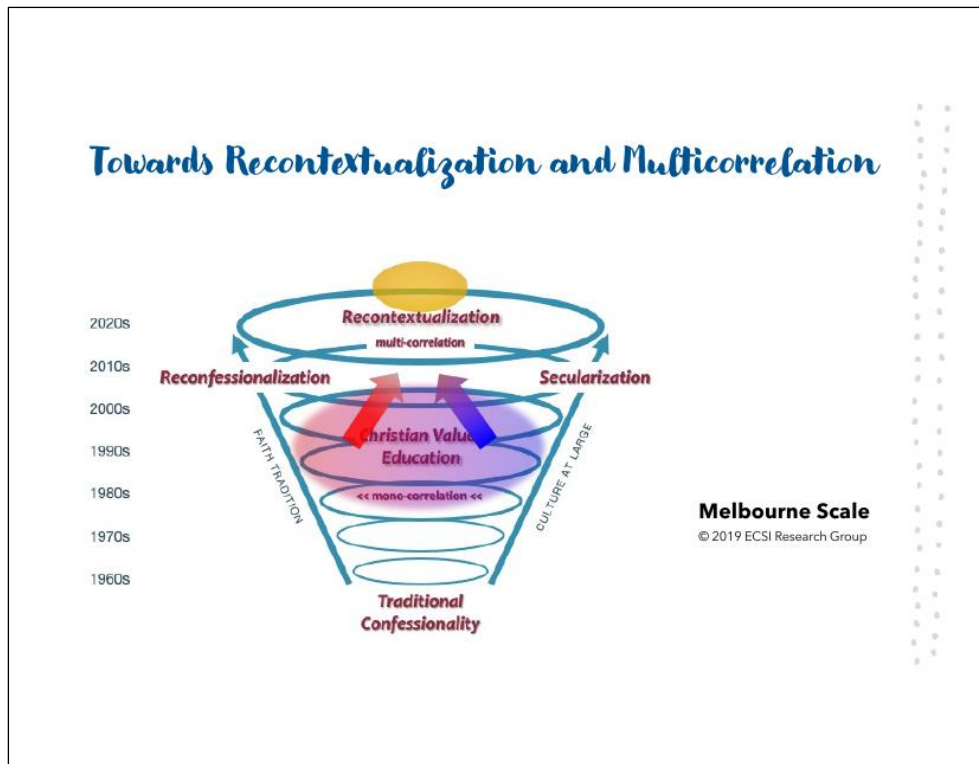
Towards Recontextualization and Multicorrelation

2020s
2010s
2000s
1990s
1980s
1970s
1960s

Recontextualization
multi-correlation
Reconfessionalization
Secularization
FAITH TRADITION
Christian Value Education
<< mono-correlation <<
CULTURE AT LARGE
Traditional Confessionality

Melbourne Scale
© 2019 ECSI Research Group